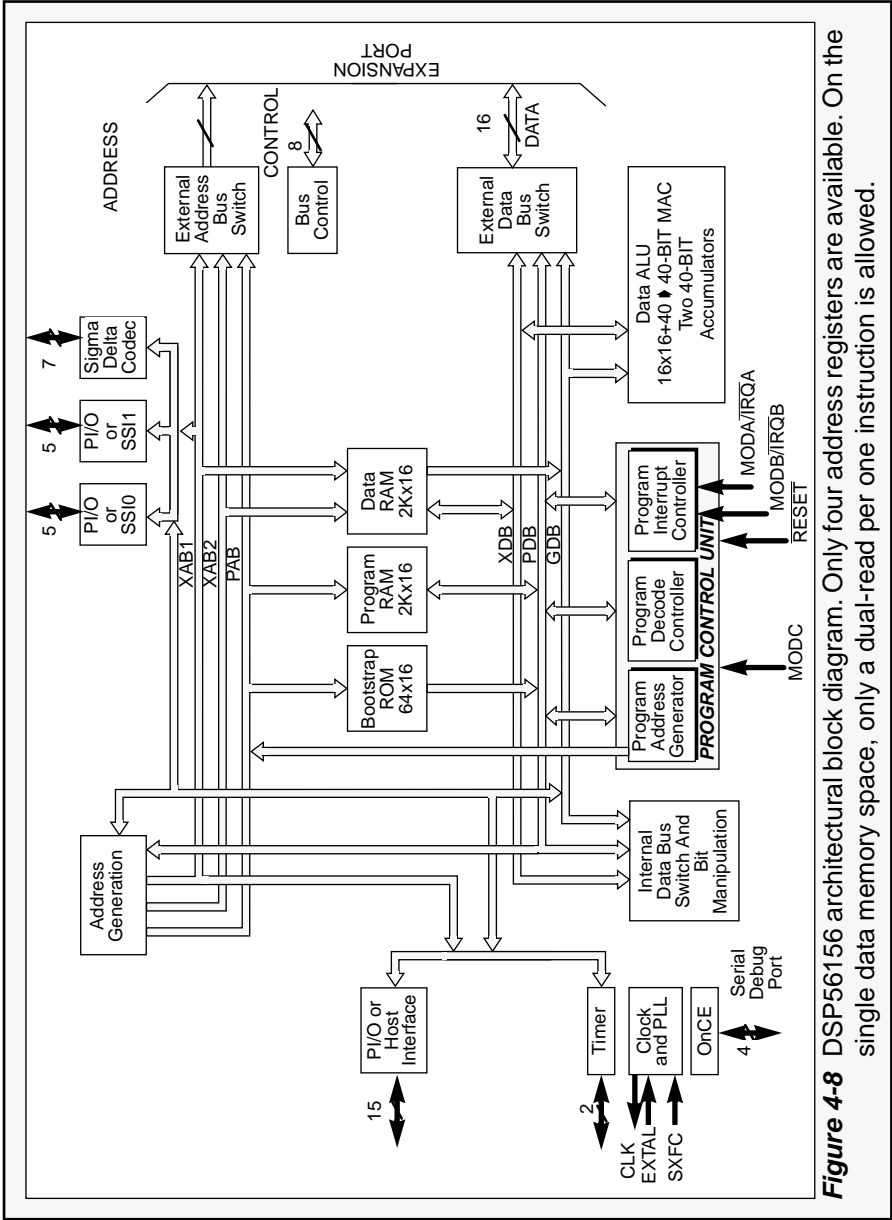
EXPANSION PORT

ADDRESS

CONTROL

8

16

DATA

External Address Bus Switch

Bus Control

External Data Bus Switch

Data ALU 16x16+40 ➧ 40-BIT MAC Two 40-BIT Accumulators

7

5

5

Sigma Delta Codec

PI/O or SSI1

PI/O or SSI0

XAB1

XAB2

PAB

Data RAM 2Kx16

Program RAM 2Kx16

Bootstrap ROM 64x16

XDB

PDB

GDB

Program Interrupt Controller

Program Decode Controller

Program Address Generator

PROGRAM CONTROL UNIT

MODA/$\overline{IRQA}$

MODB/$\overline{IRQB}$

$\overline{RESET}$

MODC

Address Generation

Internal Data Bus Switch And Bit Manipulation

PI/O or Host Interface

15

Timer

2

Clock and PLL

CLK

EXTAL

SXFC

OnCE

4

Serial Debug Port

Figure 4-8 DSP56156 architectural block diagram. Only four address registers are available. On the single data memory space, only a dual-read per one instruction is allowed.